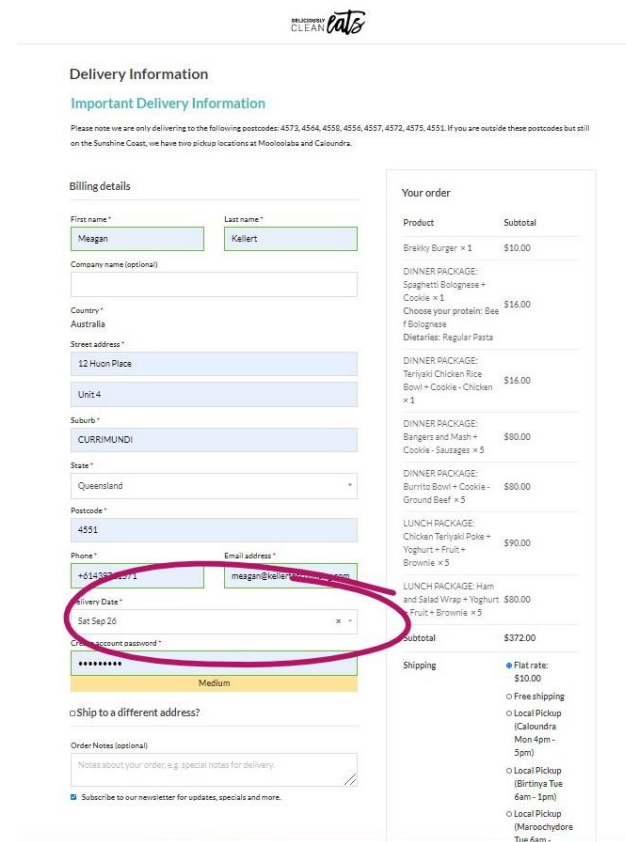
DELICIOUSLY CLEAN eats

Delivery Information

Important Delivery Information

Please note we are only delivering to the following postcodes: 4573, 4564, 4558, 4556, 4557, 4572, 4575, 4551. If you are outside these postcodes but still on the Sunshine Coast, we have two pickup locations at Mooloolaba and Caloundra.

Billing details

First name *
Meagan

Last name *
Kellert

Company name (optional)

Country *
Australia

Street address *
12 Huon Place

Unit 4

Suburb *
CURRIMUNDI

State *
Queensland

Postcode *
4551

Phone *
+61438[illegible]571

Email address *
meagan@kellert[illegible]com

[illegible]elivery Date *
Sat Sep 26

Cr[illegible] account password *
•••••••••
Medium

Ship to a different address?

Order Notes (optional)
Notes about your order, e.g. special notes for delivery.

Subscribe to our newsletter for updates, specials and more.

Your order

| Product | Subtotal |
|---|---|
| Brekky Burger × 1 | $10.00 |
| DINNER PACKAGE: Spaghetti Bolognese + Cookie × 1 Choose your protein: Beef Bolognese Dietaries: Regular Pasta | $16.00 |
| DINNER PACKAGE: Teriyaki Chicken Rice Bowl + Cookie - Chicken × 1 | $16.00 |
| DINNER PACKAGE: Bangers and Mash + Cookie - Sausages × 5 | $80.00 |
| DINNER PACKAGE: Burrito Bowl + Cookie - Ground Beef × 5 | $80.00 |
| LUNCH PACKAGE: Chicken Teriyaki Poke + Yoghurt + Fruit + Brownie × 5 | $90.00 |
| LUNCH PACKAGE: Ham and Salad Wrap + Yoghurt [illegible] Fruit + Brownie × 5 | $80.00 |
| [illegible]ubtotal | $372.00 |

Shipping
Flat rate: $10.00
Free shipping
Local Pickup (Caloundra Mon 4pm - 5pm)
Local Pickup (Birtinya Tue 6am - 1pm)
Local Pickup (Maroochydore Tue 6am - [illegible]